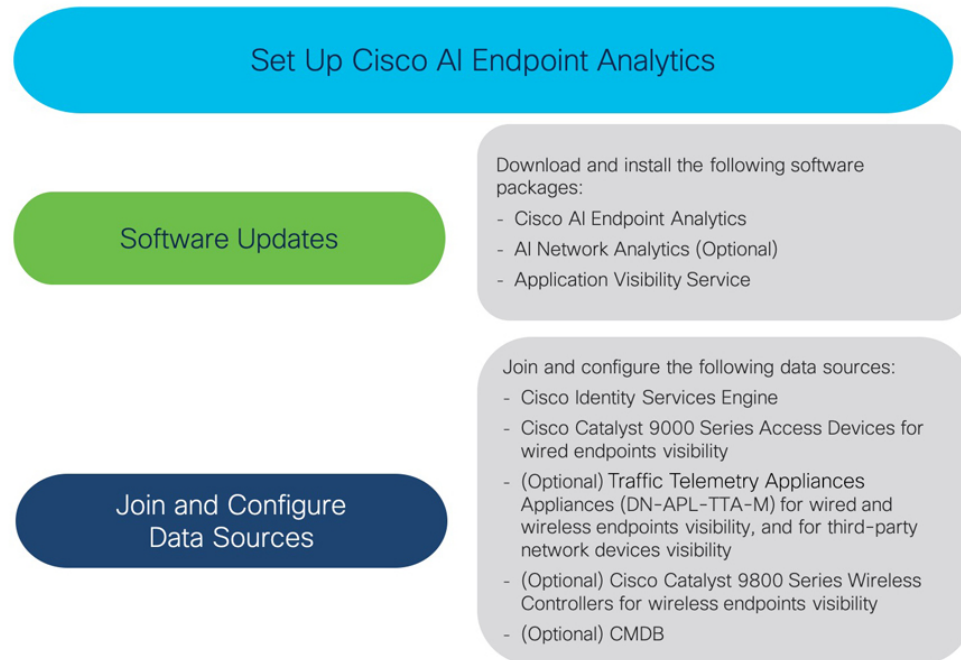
Set Up Cisco AI Endpoint Analytics

Software Updates

Download and install the following software packages:
- Cisco AI Endpoint Analytics
- AI Network Analytics (Optional)
- Application Visibility Service

Join and Configure Data Sources

Join and configure the following data sources:
- Cisco Identity Services Engine
- Cisco Catalyst 9000 Series Access Devices for wired endpoints visibility
- (Optional) Traffic Telemetry Appliances Appliances (DN-APL-TTA-M) for wired and wireless endpoints visibility, and for third-party network devices visibility
- (Optional) Cisco Catalyst 9800 Series Wireless Controllers for wireless endpoints visibility
- (Optional) CMDB